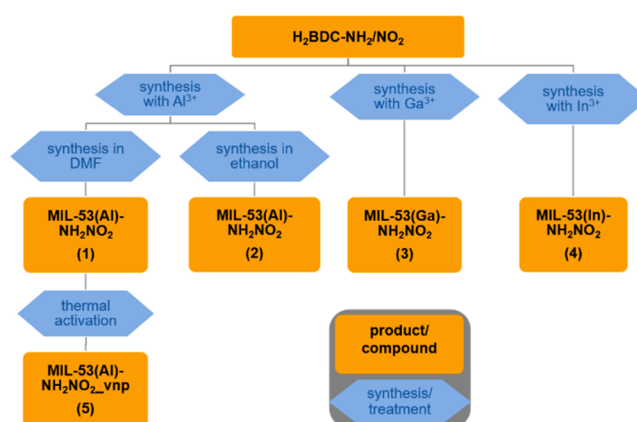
$H_2BDC-NH_2/NO_2$

synthesis with $Al^{3+}$

synthesis with $Ga^{3+}$

synthesis with $In^{3+}$

synthesis in DMF

synthesis in ethanol

MIL-53(Al)-$NH_2NO_2$
(1)

MIL-53(Al)-$NH_2NO_2$
(2)

MIL-53(Ga)-$NH_2NO_2$
(3)

MIL-53(In)-$NH_2NO_2$
(4)

thermal activation

MIL-53(Al)-$NH_2NO_2$_vnp
(5)

product/ compound

synthesis/ treatment